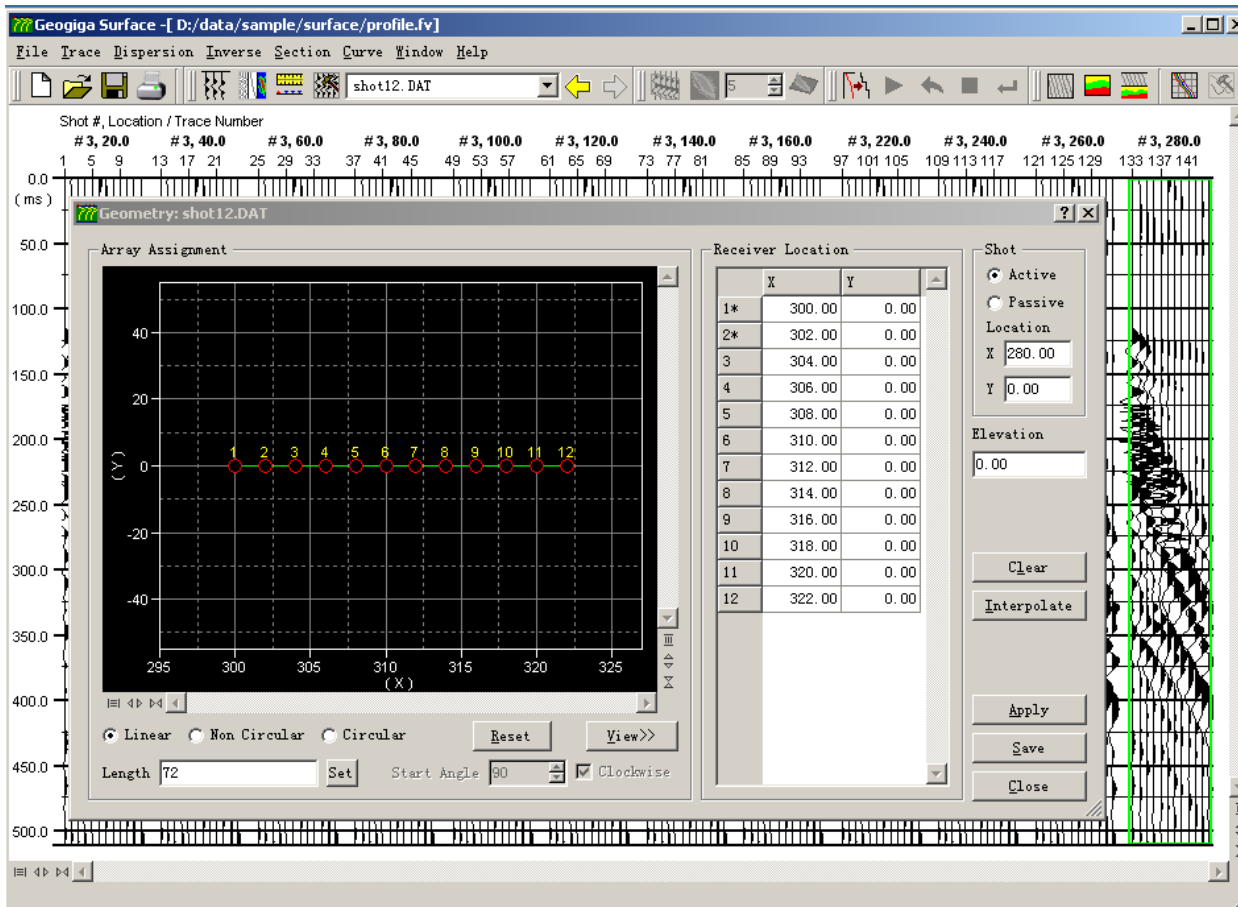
Geogiga Surface -[ D:/data/sample/surface/profile.fv]

File Trace Dispersion Inverse Section Curve Window Help

shot12.DAT

5

Shot #, Location / Trace Number

# 3, 20.0 # 3, 40.0 # 3, 60.0 # 3, 80.0 # 3, 100.0 # 3, 120.0 # 3, 140.0 # 3, 160.0 # 3, 220.0 # 3, 240.0 # 3, 260.0 # 3, 280.0

1 5 9 13 17 21 25 29 33 37 41 45 49 53 57 61 65 69 73 77 81 85 89 93 97 101 105 109 113 117 121 125 129 133 137 141

0.0
(ms)
50.0
100.0
150.0
200.0
250.0
300.0
350.0
400.0
450.0
500.0

Geometry: shot12.DAT

Array Assignment

40
20
0
-20
-40
(Y)

1 2 3 4 5 6 7 8 9 10 11 12

295 300 305 310 315 320 325
(X)

Linear Non Circular Circular Reset View>>

Length 72 Set Start Angle 90 Clockwise

Receiver Location

| | X | Y |
|---|---|---|
| 1* | 300.00 | 0.00 |
| 2* | 302.00 | 0.00 |
| 3 | 304.00 | 0.00 |
| 4 | 306.00 | 0.00 |
| 5 | 308.00 | 0.00 |
| 6 | 310.00 | 0.00 |
| 7 | 312.00 | 0.00 |
| 8 | 314.00 | 0.00 |
| 9 | 316.00 | 0.00 |
| 10 | 318.00 | 0.00 |
| 11 | 320.00 | 0.00 |
| 12 | 322.00 | 0.00 |

Shot
Active
Passive
Location
X 280.00
Y 0.00

Elevation
0.00

Clear
Interpolate

Apply
Save
Close